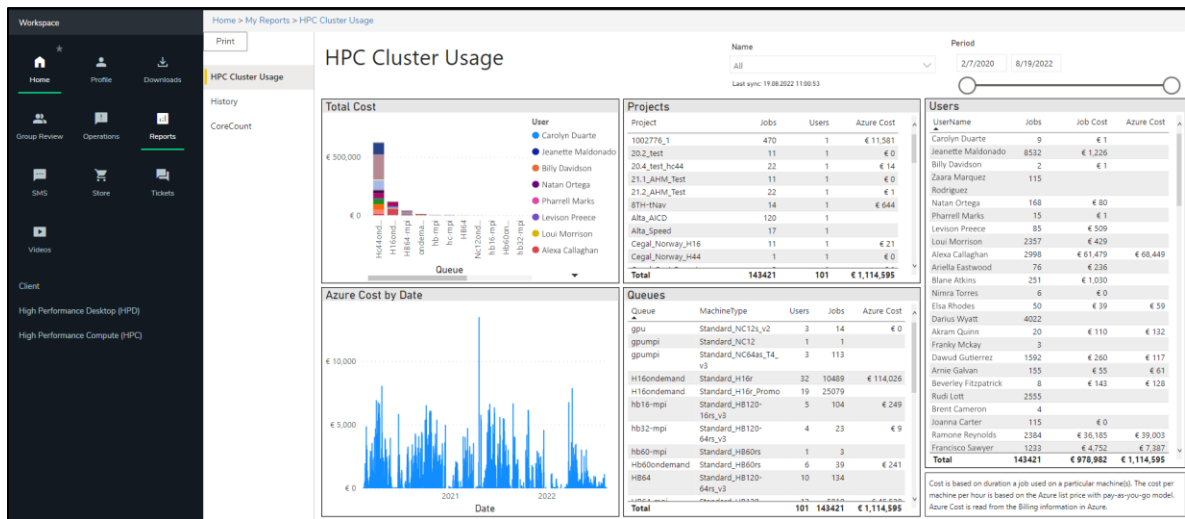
Workspace

Home
Profile
Downloads
Group Review
Operations
Reports
SMS
Store
Tickets
Videos

Client
High Performance Desktop (HPD)
High Performance Compute (HPC)

Home > My Reports > HPC Cluster Usage

Print

HPC Cluster Usage
History
CoreCount

HPC Cluster Usage

Name
All
Last sync: 19.08.2022 11:00:53

Period
2/7/2020
8/19/2022

Total Cost
€ 500,000
€ 0
Hc44ond...
H16ond...
H864-mpi
ondema...
hb-mpi
hc-mpi
HB64
Nc12ond...
hb16-mpi
hb60on...
hb32-mpi
Queue

User
Carolyn Duarte
Jeanette Maldonado
Billy Davidson
Natan Ortega
Pharrell Marks
Levison Preece
Loui Morrison
Alexa Callaghan

Projects
| Project | Jobs | Users | Azure Cost |
|---|---|---|---|
| 1002776_1 | 470 | 1 | € 11,581 |
| 20.2_test | 11 | 1 | € 0 |
| 20.4_test_hc44 | 22 | 1 | € 14 |
| 21.1_AHM_Test | 11 | 1 | € 0 |
| 21.2_AHM_Test | 22 | 1 | € 1 |
| 8TH-tNav | 14 | 1 | € 644 |
| Alta_AICD | 120 | 1 | |
| Alta_Speed | 17 | 1 | |
| Cegal_Norway_H16 | 11 | 1 | € 21 |
| Cegal_Norway_H44 | 1 | 1 | € 0 |
| Total | 143421 | 101 | € 1,114,595 |

Users
| UserName | Jobs | Job Cost | Azure Cost |
|---|---|---|---|
| Carolyn Duarte | 9 | € 1 | |
| Jeanette Maldonado | 8532 | € 1,226 | |
| Billy Davidson | 2 | € 1 | |
| Zaara Marquez Rodriguez | 115 | | |
| Natan Ortega | 168 | € 80 | |
| Pharrell Marks | 15 | € 1 | |
| Levison Preece | 85 | € 509 | |
| Loui Morrison | 2357 | € 429 | |
| Alexa Callaghan | 2998 | € 61,479 | € 68,449 |
| Ariella Eastwood | 76 | € 236 | |
| Blane Atkins | 251 | € 1,030 | |
| Nimra Torres | 6 | € 0 | |
| Elsa Rhodes | 50 | € 39 | € 59 |
| Darius Wyatt | 4022 | | |
| Akram Quinn | 20 | € 110 | € 132 |
| Franky Mckay | 3 | | |
| Dawud Gutierrez | 1592 | € 260 | € 117 |
| Arnie Galvan | 155 | € 55 | € 61 |
| Beverley Fitzpatrick | 8 | € 143 | € 128 |
| Rudi Lott | 2555 | | |
| Brent Cameron | 4 | | |
| Joanna Carter | 115 | € 0 | |
| Ramone Reynolds | 2384 | € 36,185 | € 39,003 |
| Francisco Sawyer | 1233 | € 4,752 | € 7,387 |
| Total | 143421 | € 978,982 | € 1,114,595 |

Azure Cost by Date
€ 10,000
€ 5,000
€ 0
2021
2022
Date

Queues
| Queue | MachineType | Users | Jobs | Azure Cost |
|---|---|---|---|---|
| gpu | Standard_NC12s_v2 | 3 | 14 | € 0 |
| gpumpi | Standard_NC12 | 1 | 1 | |
| gpumpi | Standard_NC64as_T4_v3 | 3 | 113 | |
| H16ondemand | Standard_H16r | 32 | 10489 | € 114,026 |
| H16ondemand | Standard_H16r_Promo | 19 | 25079 | |
| hb16-mpi | Standard_HB120-16rs_v3 | 5 | 104 | € 249 |
| hb32-mpi | Standard_HB120-64rs_v3 | 4 | 23 | € 9 |
| hb60-mpi | Standard_HB60rs | 1 | 3 | |
| Hb60ondemand | Standard_HB60rs | 6 | 39 | € 241 |
| HB64 | Standard_HB120-64rs_v3 | 10 | 134 | |
| Total | | 101 | 143421 | € 1,114,595 |

Cost is based on duration a job used on a particular machine(s). The cost per machine per hour is based on the Azure list price with pay-as-you-go model. Azure Cost is read from the Billing information in Azure.